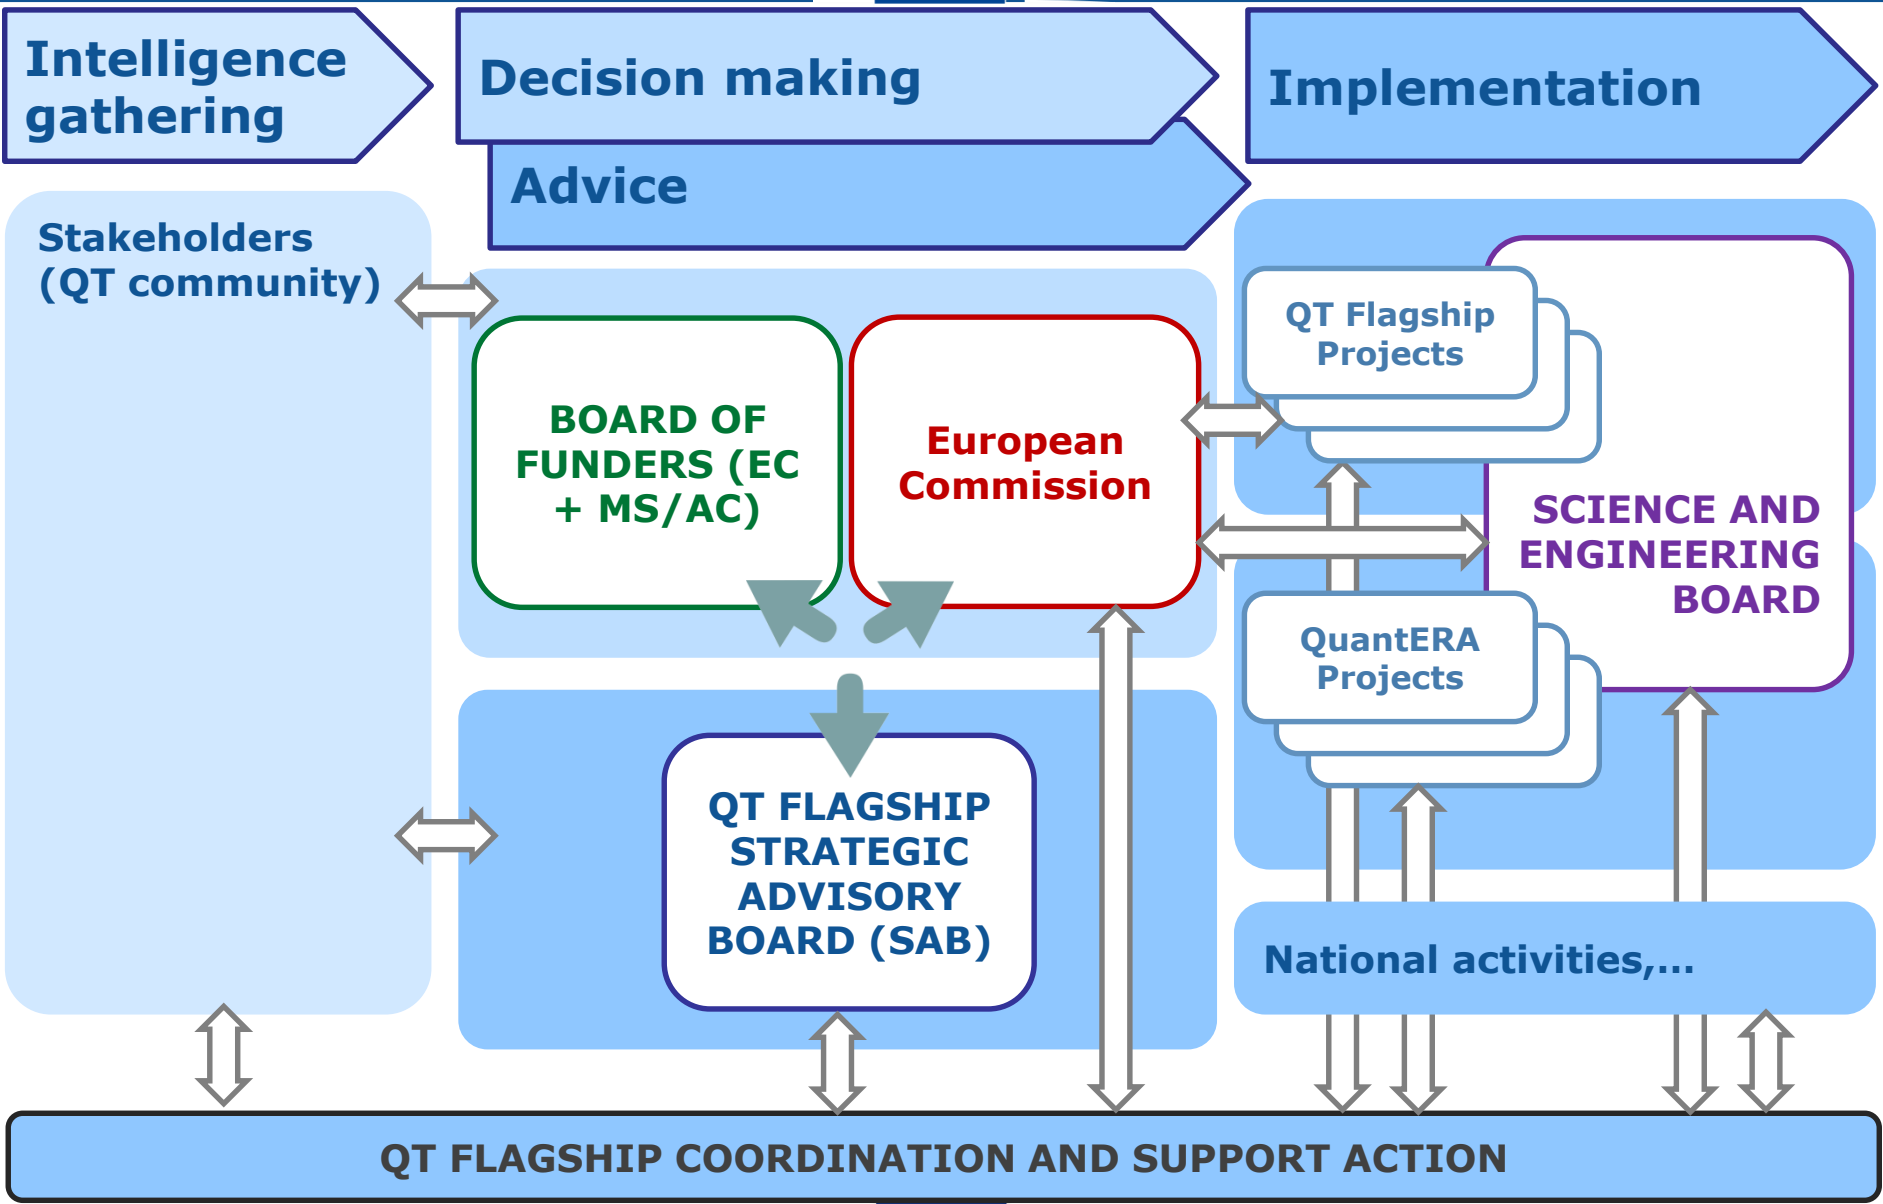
Intelligence gathering

Decision making

Advice

Implementation

Stakeholders (QT community)

BOARD OF FUNDERS (EC + MS/AC)

European Commission

QT Flagship Projects

SCIENCE AND ENGINEERING BOARD

QuantERA Projects

QT FLAGSHIP STRATEGIC ADVISORY BOARD (SAB)

National activities,...

QT FLAGSHIP COORDINATION AND SUPPORT ACTION